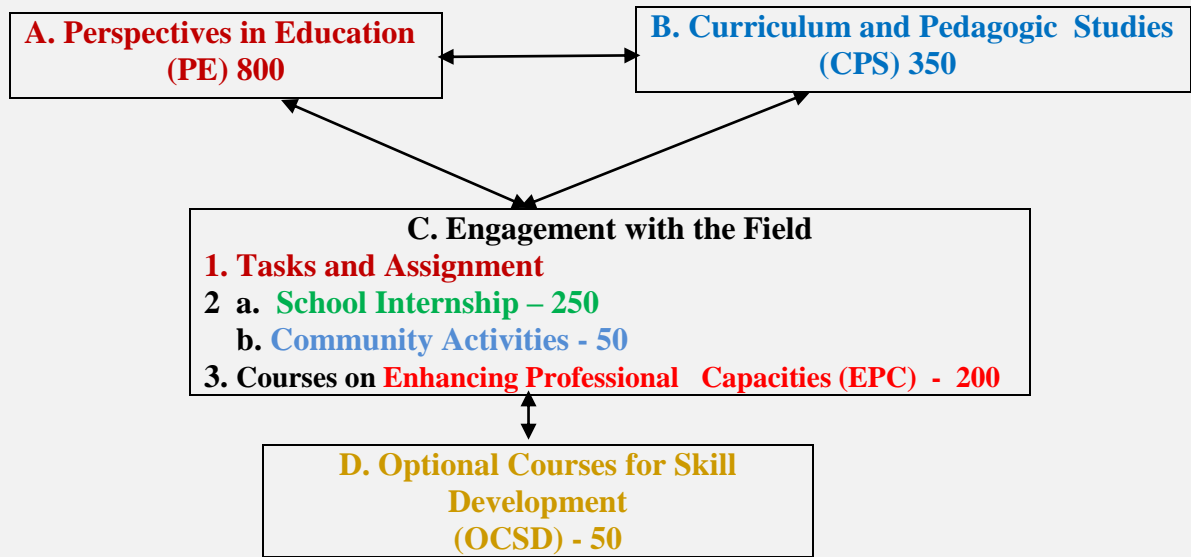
A. Perspectives in Education (PE) 800

B. Curriculum and Pedagogic Studies (CPS) 350

C. Engagement with the Field
1. Tasks and Assignment
2 a. School Internship – 250
b. Community Activities - 50
3. Courses on Enhancing Professional Capacities (EPC) - 200

D. Optional Courses for Skill Development (OCSD) - 50